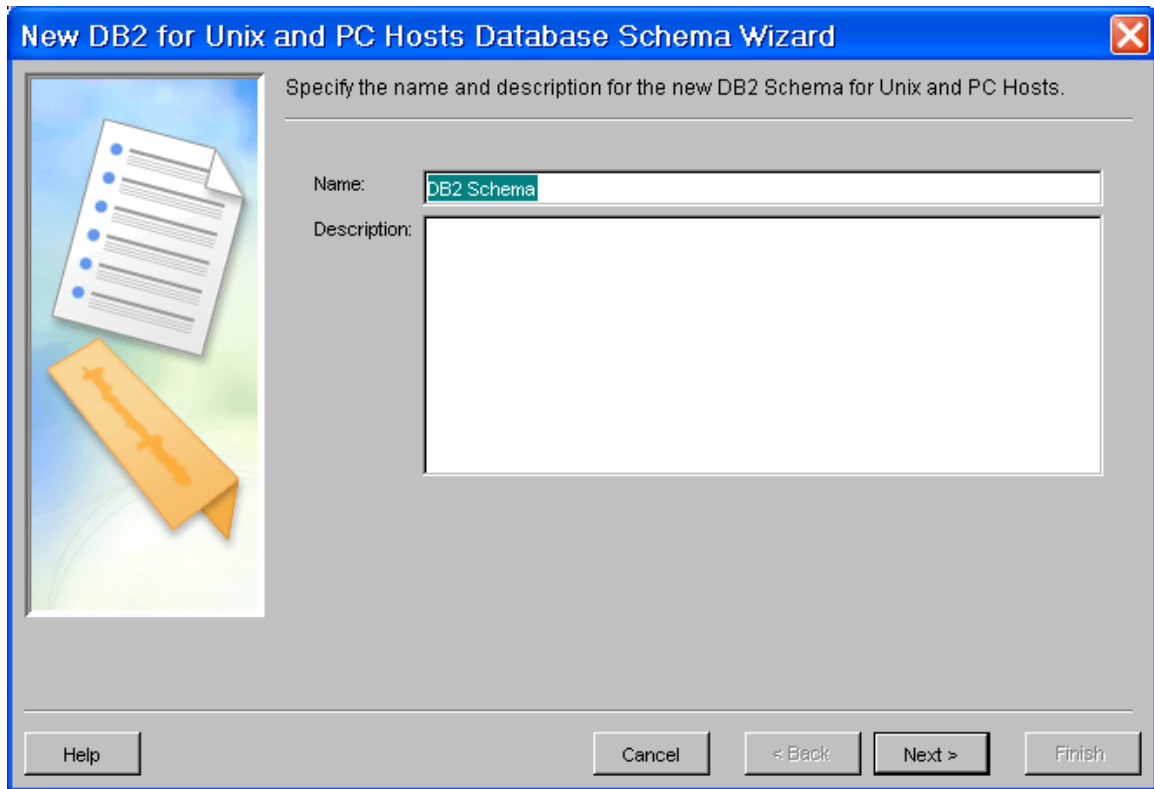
New DB2 for Unix and PC Hosts Database Schema Wizard

Specify the name and description for the new DB2 Schema for Unix and PC Hosts.

Name: DB2 Schema

Description:

Help

Cancel

< Back

Next >

Finish